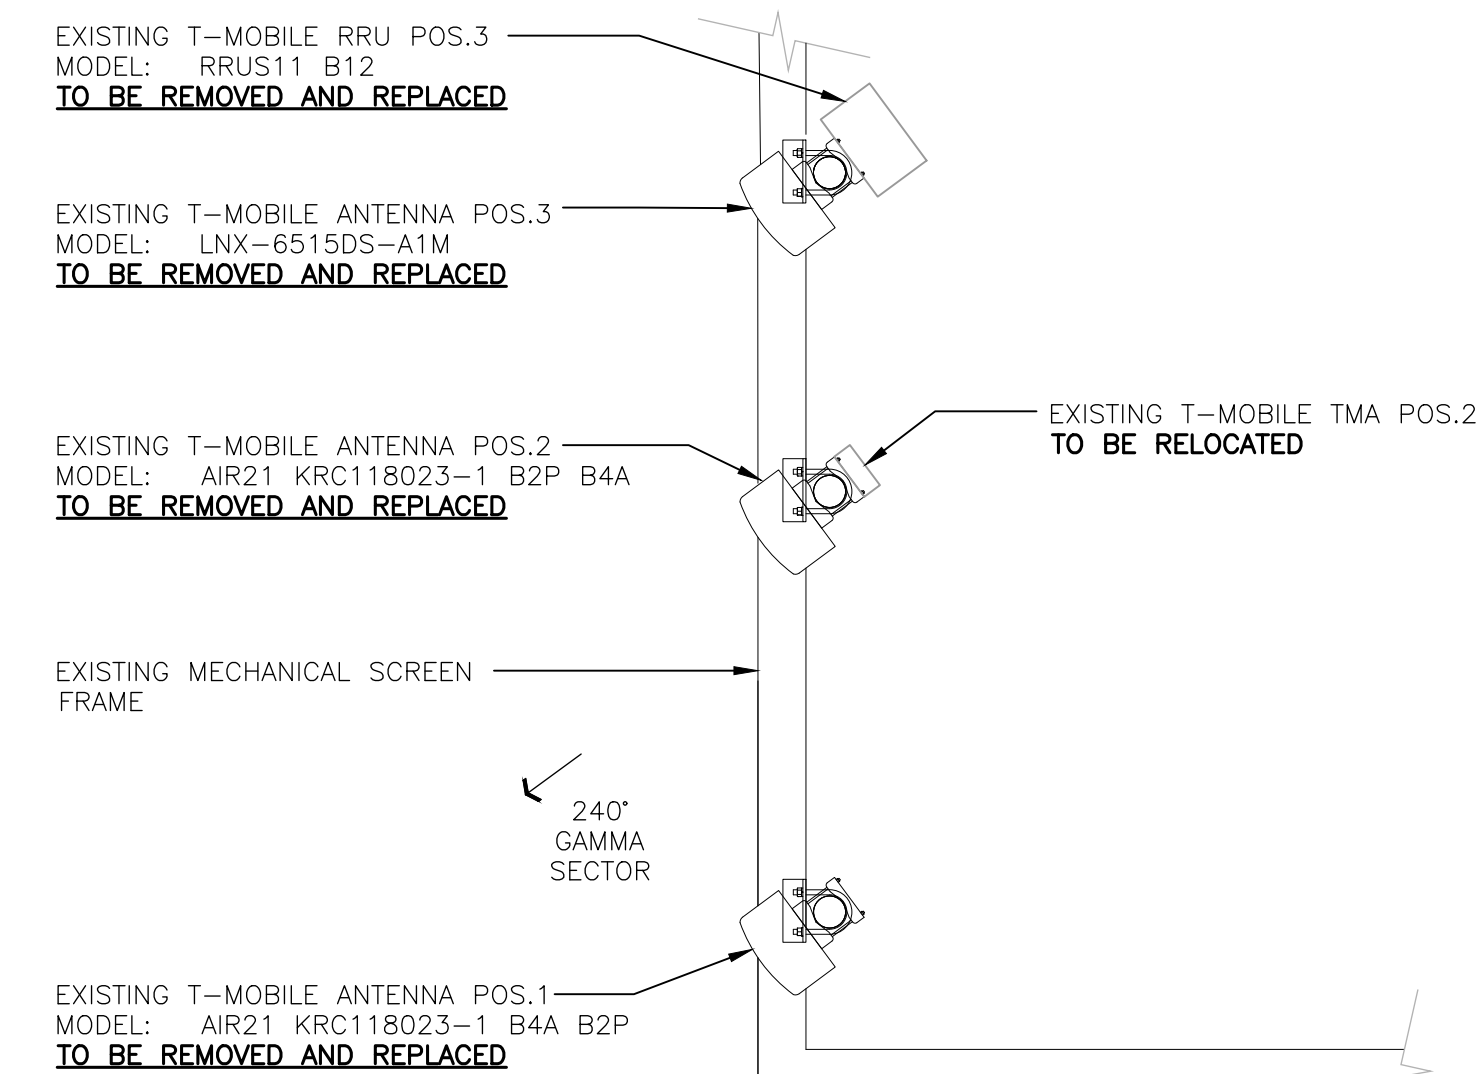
EXISTING T–MOBILE RRU POS.3
MODEL: RRUS11 B12
TO BE REMOVED AND REPLACED

EXISTING T–MOBILE ANTENNA POS.3
MODEL: LNX–6515DS–A1M
TO BE REMOVED AND REPLACED

EXISTING T–MOBILE TMA POS.2
TO BE RELOCATED

EXISTING T–MOBILE ANTENNA POS.2
MODEL: AIR21 KRC118023–1 B2P B4A
TO BE REMOVED AND REPLACED

EXISTING MECHANICAL SCREEN FRAME

240°
GAMMA
SECTOR

EXISTING T–MOBILE ANTENNA POS.1
MODEL: AIR21 KRC118023–1 B4A B2P
TO BE REMOVED AND REPLACED